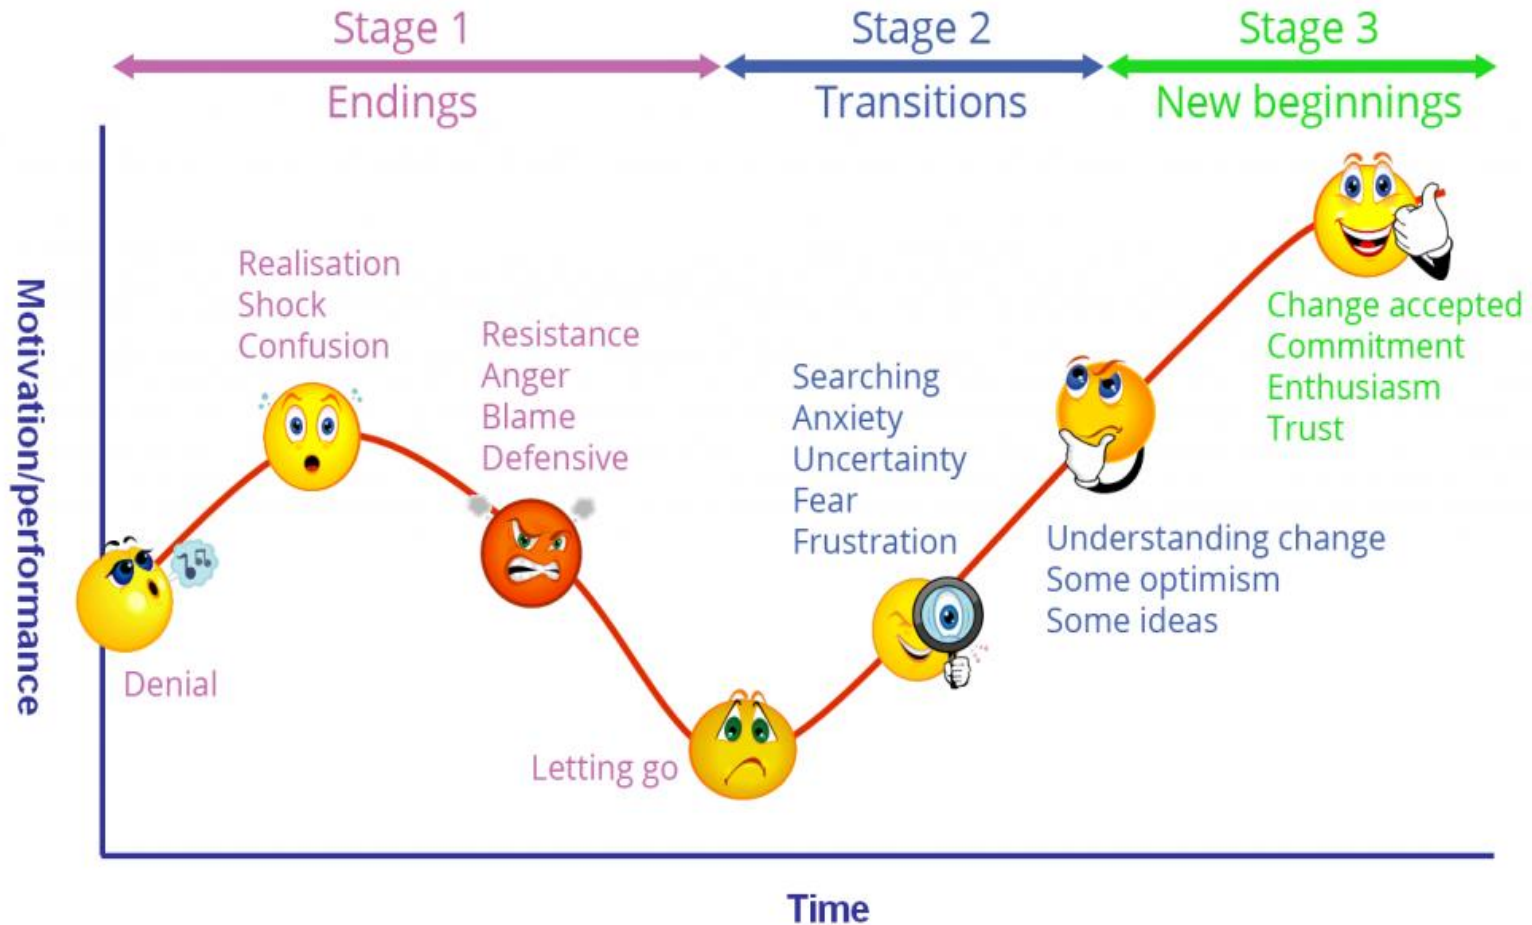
Stage 1
Endings

Stage 2
Transitions

Stage 3
New beginnings

Motivation/performance

Denial

Realisation
Shock
Confusion

Resistance
Anger
Blame
Defensive

Letting go

Searching
Anxiety
Uncertainty
Fear
Frustration

Understanding change
Some optimism
Some ideas

Change accepted
Commitment
Enthusiasm
Trust

Time